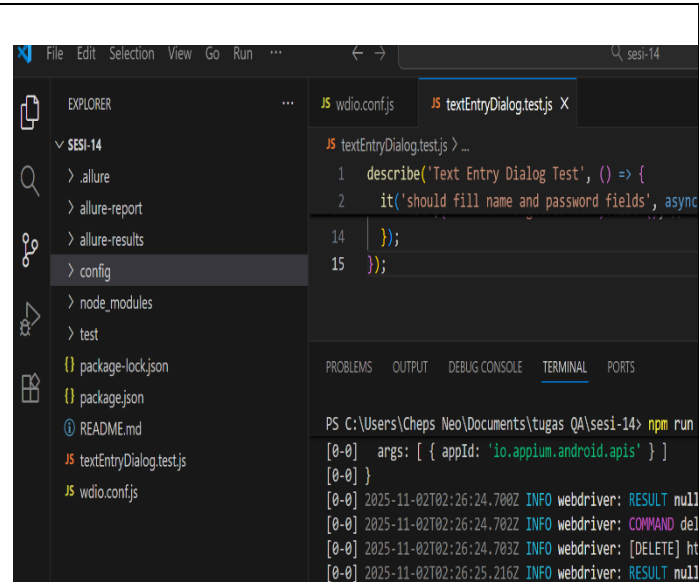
File Edit Selection View Go Run ···

sesi-14

EXPLORER ···

SESI-14
.allure
allure-report
allure-results
config
node_modules
test
package-lock.json
package.json
README.md
textEntryDialog.test.js
wdio.conf.js

JS wdio.conf.js
JS textEntryDialog.test.js X

JS textEntryDialog.test.js > ...
1 describe('Text Entry Dialog Test', () => {
2 it('should fill name and password fields', async
14 });
15 });

PROBLEMS OUTPUT DEBUG CONSOLE TERMINAL PORTS

PS C:\Users\Cheps Neo\Documents\tugas QA\sesi-14> npm run
[0-0] args: [ { appId: 'io.appium.android.apis' } ]
[0-0] }
[0-0] 2025-11-02T02:26:24.700Z INFO webdriver: RESULT null
[0-0] 2025-11-02T02:26:24.702Z INFO webdriver: COMMAND del
[0-0] 2025-11-02T02:26:24.703Z INFO webdriver: [DELETE] ht
[0-0] 2025-11-02T02:26:25.216Z INFO webdriver: RESULT null